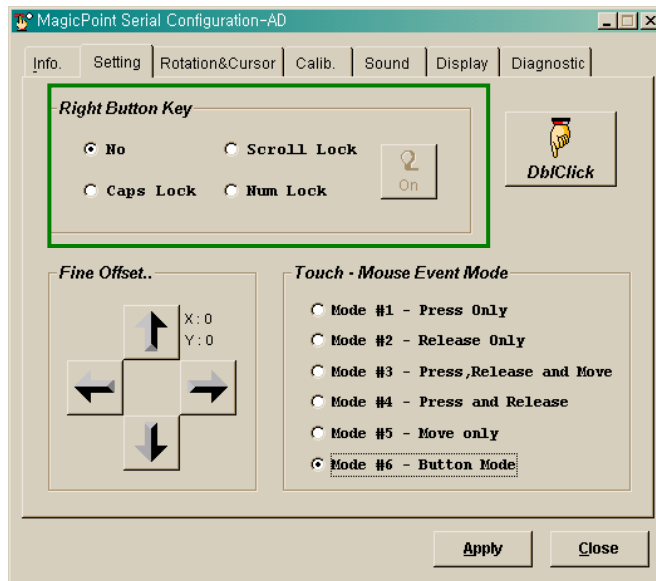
MagicPoint Serial Configuration-AD

Info. | Setting | Rotation&Cursor | Calib. | Sound | Display | Diagnostic

Right Button Key

No
Scroll Lock
Caps Lock
Num Lock
On

DblClick

Fine Offset..

X : 0
Y : 0

Touch - Mouse Event Mode

Mode #1 - Press Only
Mode #2 - Release Only
Mode #3 - Press,Release and Move
Mode #4 - Press and Release
Mode #5 - Move only
Mode #6 - Button Mode

Apply
Close